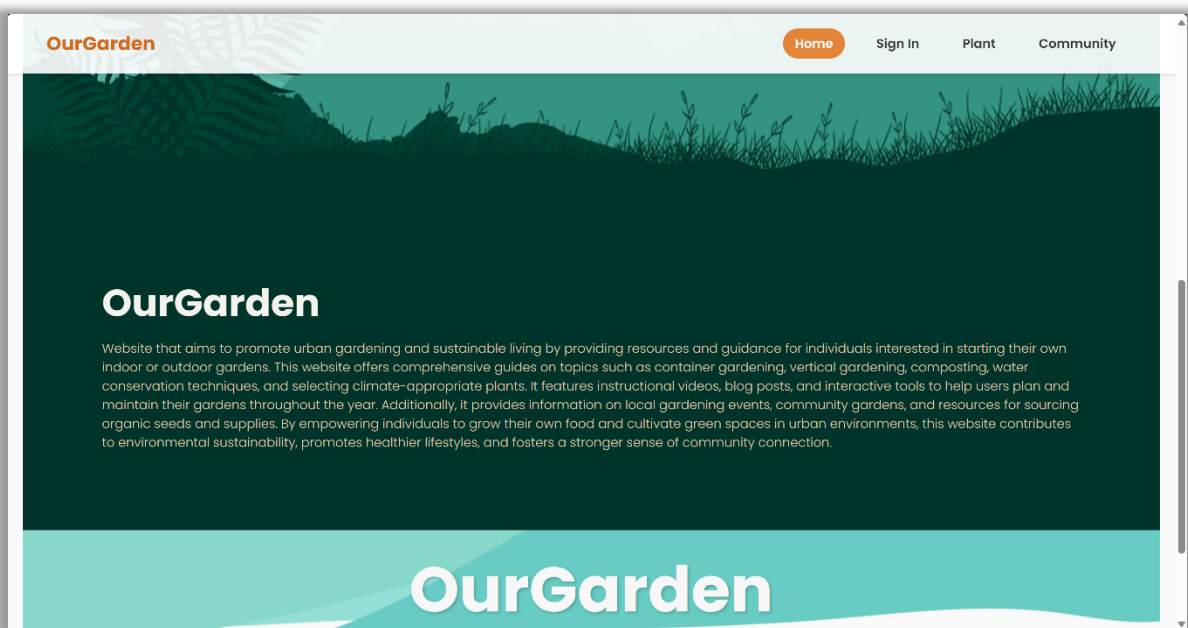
OurGarden

Home Sign In Plant Community

OurGarden

Website that aims to promote urban gardening and sustainable living by providing resources and guidance for individuals interested in starting their own indoor or outdoor gardens. This website offers comprehensive guides on topics such as container gardening, vertical gardening, composting, water conservation techniques, and selecting climate-appropriate plants. It features instructional videos, blog posts, and interactive tools to help users plan and maintain their gardens throughout the year. Additionally, it provides information on local gardening events, community gardens, and resources for sourcing organic seeds and supplies. By empowering individuals to grow their own food and cultivate green spaces in urban environments, this website contributes to environmental sustainability, promotes healthier lifestyles, and fosters a stronger sense of community connection.

OurGarden